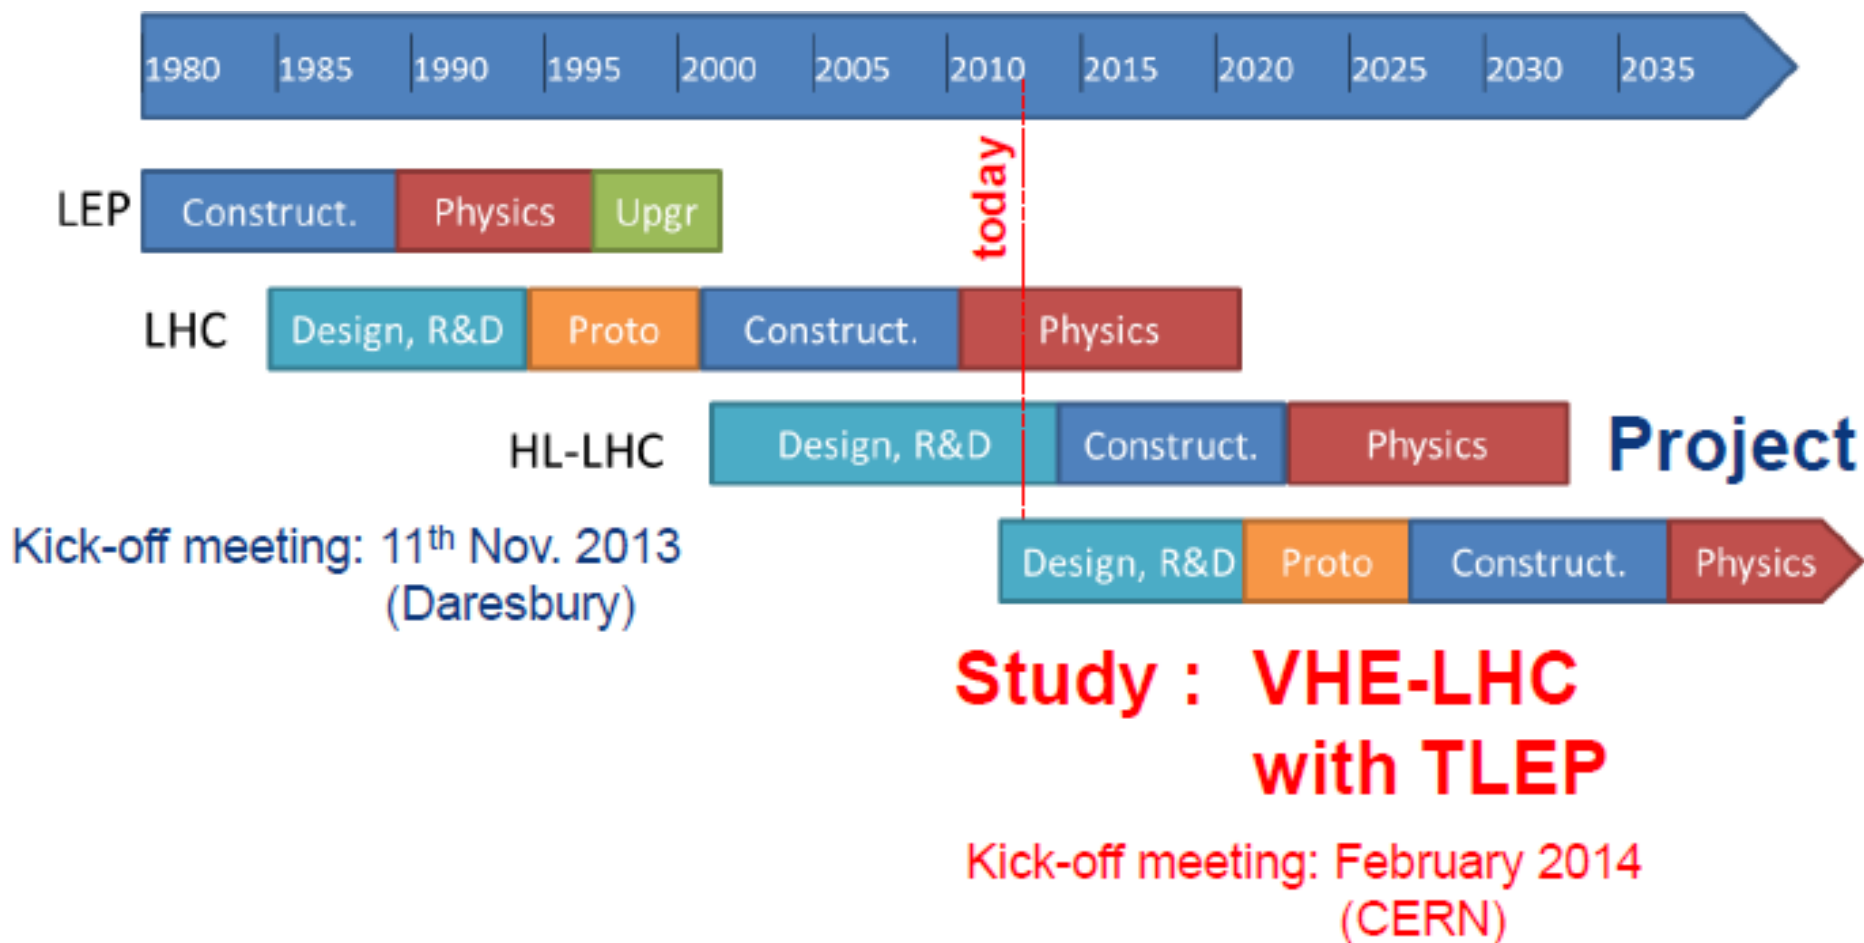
1980 1985 1990 1995 2000 2005 2010 2015 2020 2025 2030 2035

today

LEP Construct. Physics Upgr

LHC Design, R&D Proto Construct. Physics

HL-LHC Design, R&D Construct. Physics

Project

Kick-off meeting: 11$^{th}$ Nov. 2013 (Daresbury)

Design, R&D Proto Construct. Physics

Study : VHE-LHC with TLEP

Kick-off meeting: February 2014 (CERN)